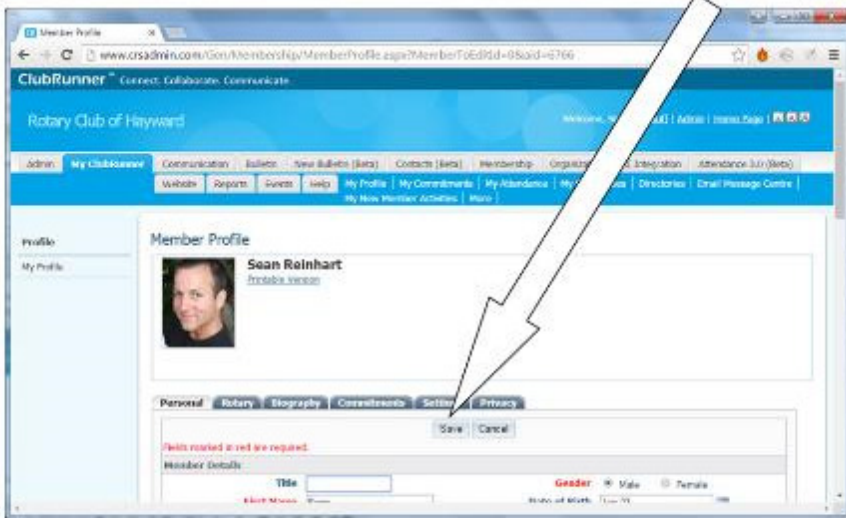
Member Profile ×

www.crsadmin.com/Gen/Membership/MemberProfile.aspx?MemberToEditId=0&aid=6766

ClubRunner™ Connect. Collaborate. Communicate.

Rotary Club of Hayward

Welcome, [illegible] | Admin | Home Page |

Admin | My ClubRunner | Communication | Bulletin | New Bulletin (Beta) | Contacts (Beta) | Membership | Organiz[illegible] | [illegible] Integration | Attendance 3.0 (Beta)

Website | Reports | Events | Help | My Profile | My Commitments | My Attendance | My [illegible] | Directories | Email Message Centre | My New Member Activities | More

Profile

My Profile

Member Profile

Sean Reinhart
Printable Version

Personal | Rotary | Biography | Commitments | Setti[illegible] | Privacy

Save | Cancel

Fields marked in red are required.

Member Details

Title

Gender ◉ Male ○ Female

First Name

Date of Birth